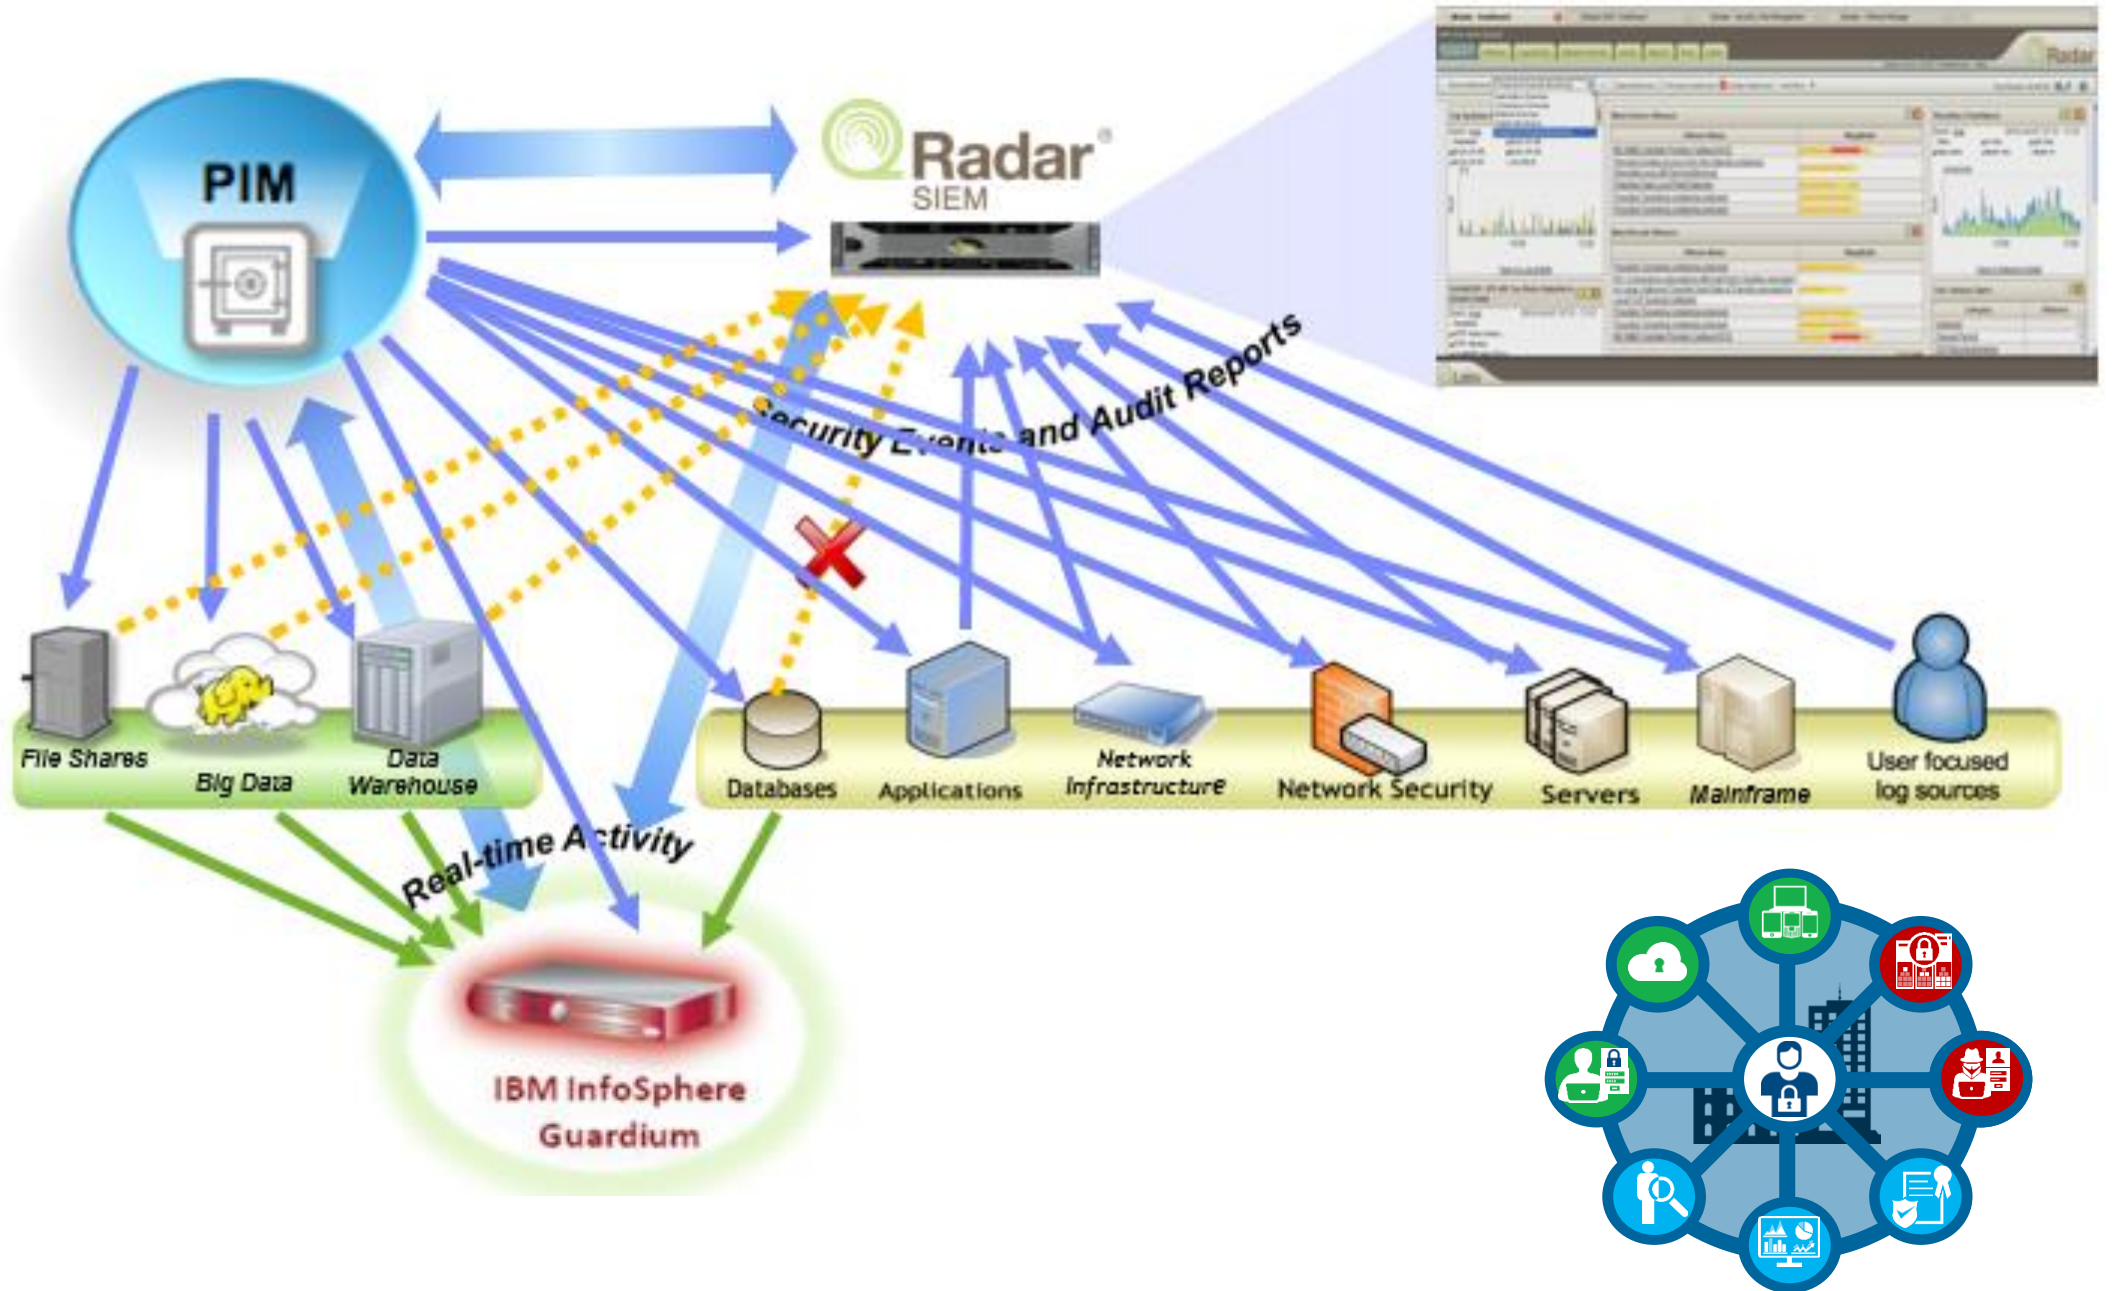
PIM

Radar®
SIEM

Security Events and Audit Reports

File Shares
Big Data
Data Warehouse

Databases
Applications
Network Infrastructure
Network Security
Servers
Mainframe
User focused log sources

Real-time Activity

IBM InfoSphere Guardium